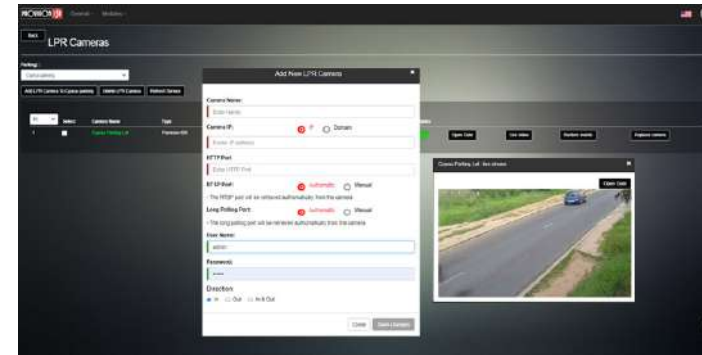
PROVISION ISR General Modules

Back

LPR Cameras

Parking:

Add LPR Camera To Current parking | Delete LPR Camera | Refresh Stream

10 | Select | Camera Name | Type

1 | | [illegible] | Provision ISR

Open Gate | Live video | Restore events | Replace camera

Add New LPR Camera

Camera Name:

Enter Name

Camera IP:

IP Domain

Enter IP address

HTTP Port

Enter HTTP Port

RTSP Port:

Automatic Manual

- The RTSP port will be retrieved automatically from the camera

Long Polling Port:

Automatic Manual

- The Long polling port will be retrieved automatically from the camera

User Name:

admin

Password:

•••••

Direction

In Out In & Out

Close Save changes

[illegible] - live stream

Open Gate